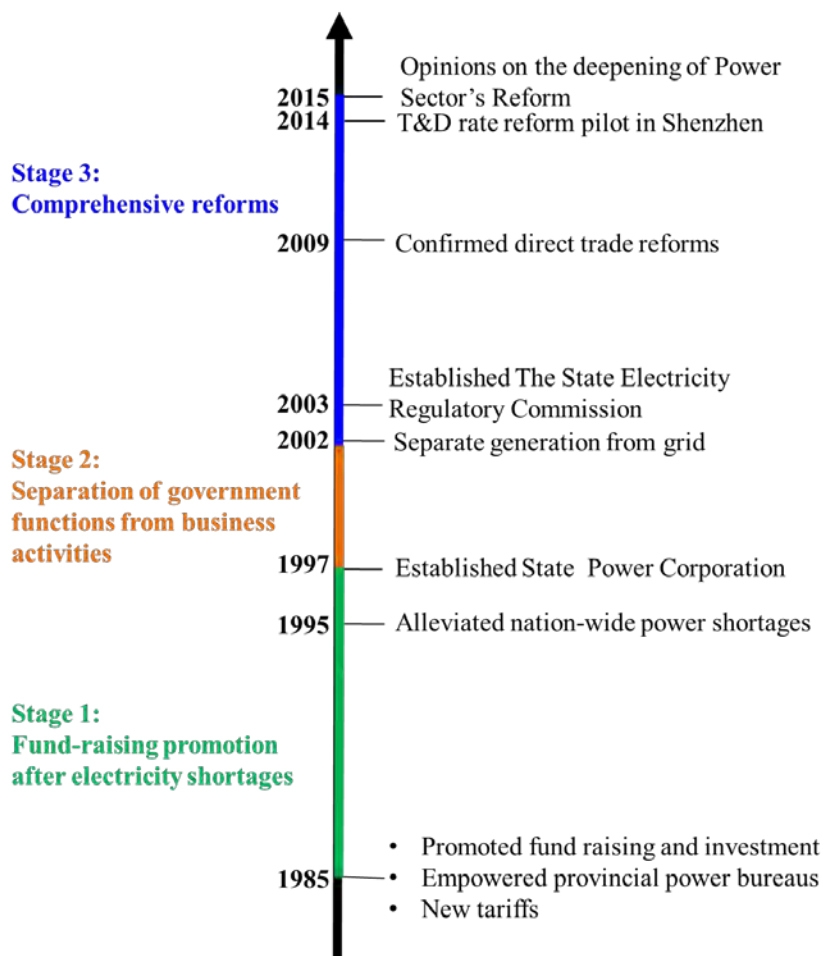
Opinions on the deepening of Power Sector's Reform
2015
2014 T&D rate reform pilot in Shenzhen

Stage 3:
Comprehensive reforms

2009 Confirmed direct trade reforms

Established The State Electricity Regulatory Commission
2003
2002 Separate generation from grid

Stage 2:
Separation of government functions from business activities

1997 Established State Power Corporation

1995 Alleviated nation-wide power shortages

Stage 1:
Fund-raising promotion after electricity shortages

1985
• Promoted fund raising and investment
• Empowered provincial power bureaus
• New tariffs